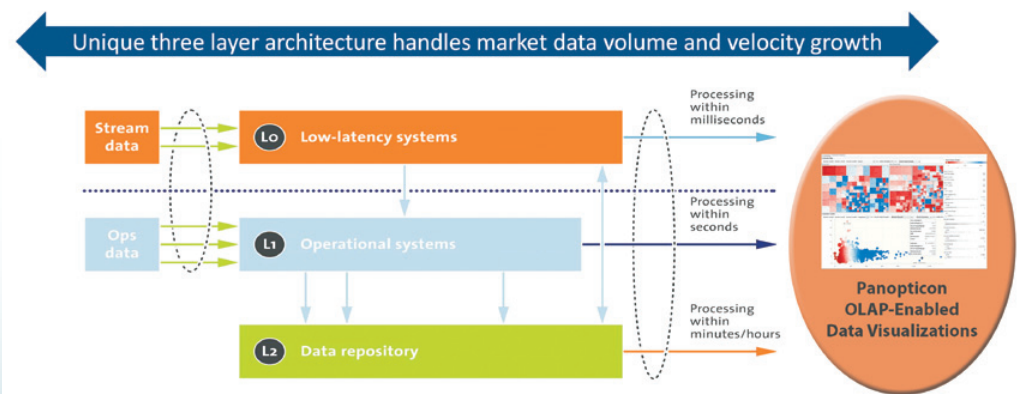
Unique three layer architecture handles market data volume and velocity growth

Stream data

L0 Low-latency systems

Processing within milliseconds

Ops data

L1 Operational systems

Processing within seconds

L2 Data repository

Processing within minutes/hours

Panopticon OLAP-Enabled Data Visualizations